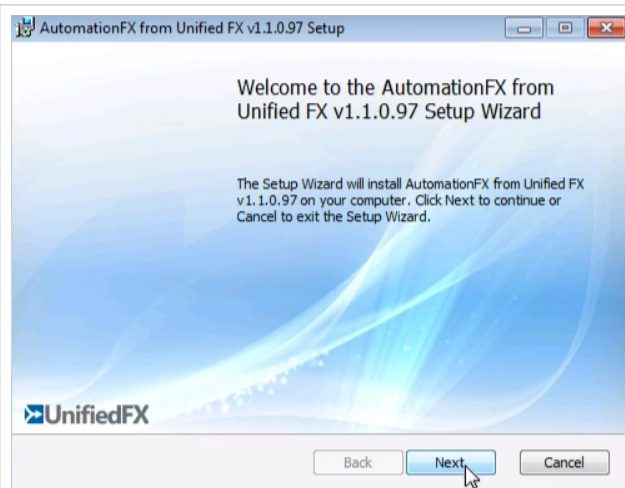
AutomationFX from Unified FX v1.1.0.97 Setup

Welcome to the AutomationFX from Unified FX v1.1.0.97 Setup Wizard

The Setup Wizard will install AutomationFX from Unified FX v1.1.0.97 on your computer. Click Next to continue or Cancel to exit the Setup Wizard.

UnifiedFX

Back
Next
Cancel